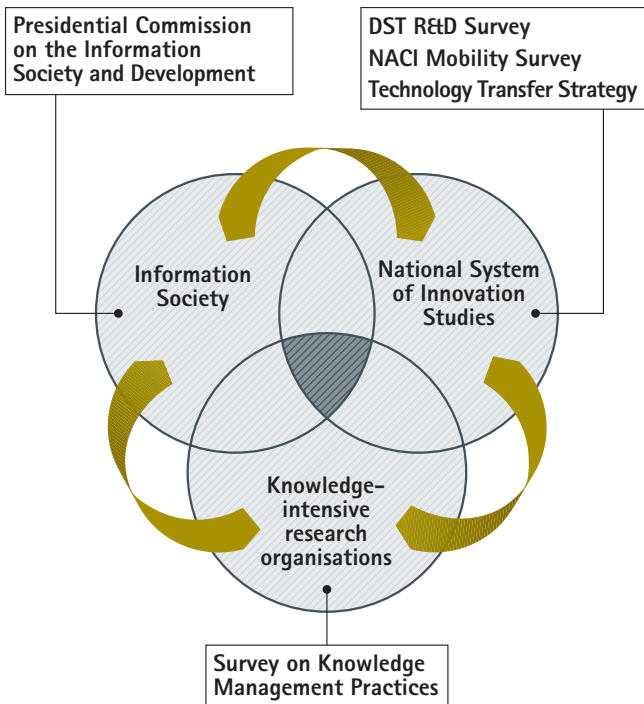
Presidential Commission on the Information Society and Development

DST R&D Survey
NACI Mobility Survey
Technology Transfer Strategy

Information Society

National System of Innovation Studies

Knowledge-intensive research organisations

Survey on Knowledge Management Practices